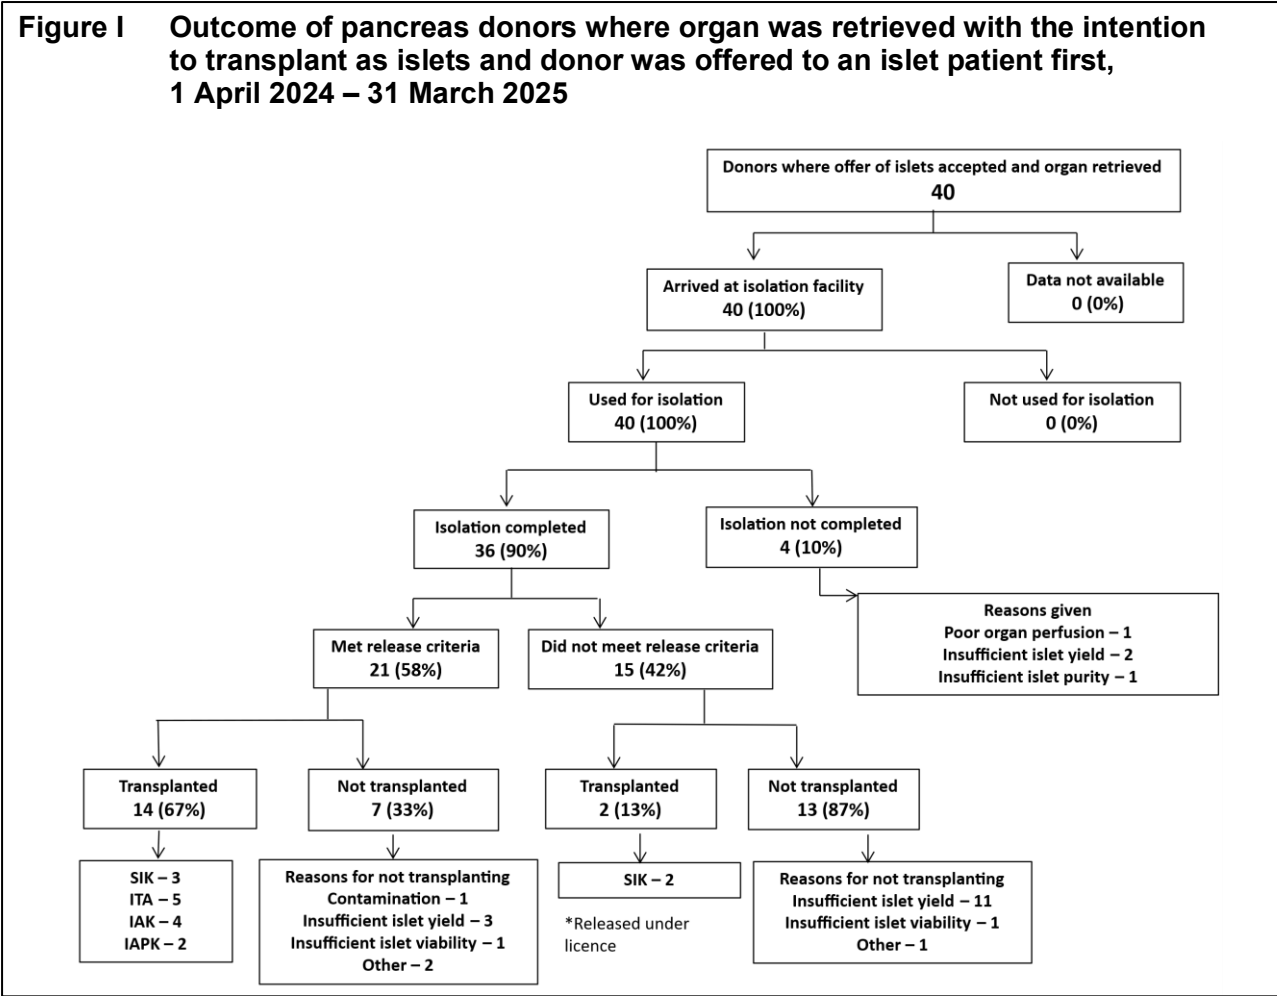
Figure I Outcome of pancreas donors where organ was retrieved with the intention to transplant as islets and donor was offered to an islet patient first, 1 April 2024 – 31 March 2025

Donors where offer of islets accepted and organ retrieved
40

Arrived at isolation facility
40 (100%)

Data not available
0 (0%)

Used for isolation
40 (100%)

Not used for isolation
0 (0%)

Isolation completed
36 (90%)

Isolation not completed
4 (10%)

Reasons given
Poor organ perfusion – 1
Insufficient islet yield – 2
Insufficient islet purity – 1

Met release criteria
21 (58%)

Did not meet release criteria
15 (42%)

Transplanted
14 (67%)

Not transplanted
7 (33%)

Transplanted
2 (13%)

Not transplanted
13 (87%)

SIK – 3
ITA – 5
IAK – 4
IAPK – 2

Reasons for not transplanting
Contamination – 1
Insufficient islet yield – 3
Insufficient islet viability – 1
Other – 2

SIK – 2

*Released under licence

Reasons for not transplanting
Insufficient islet yield – 11
Insufficient islet viability – 1
Other – 1